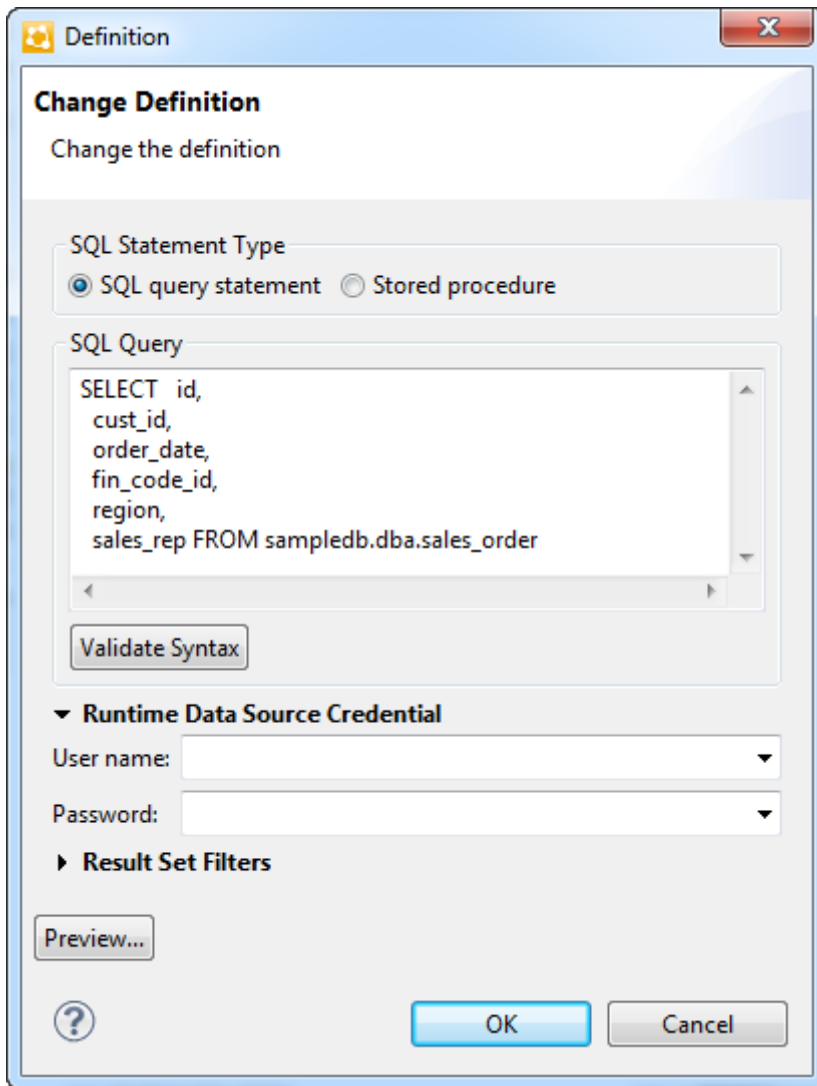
Definition

Change Definition

Change the definition

SQL Statement Type

SQL query statement Stored procedure

SQL Query

SELECT id,
cust_id,
order_date,
fin_code_id,
region,
sales_rep FROM sampledb.dba.sales_order

Validate Syntax

Runtime Data Source Credential

User name:

Password:

Result Set Filters

Preview...

OK Cancel